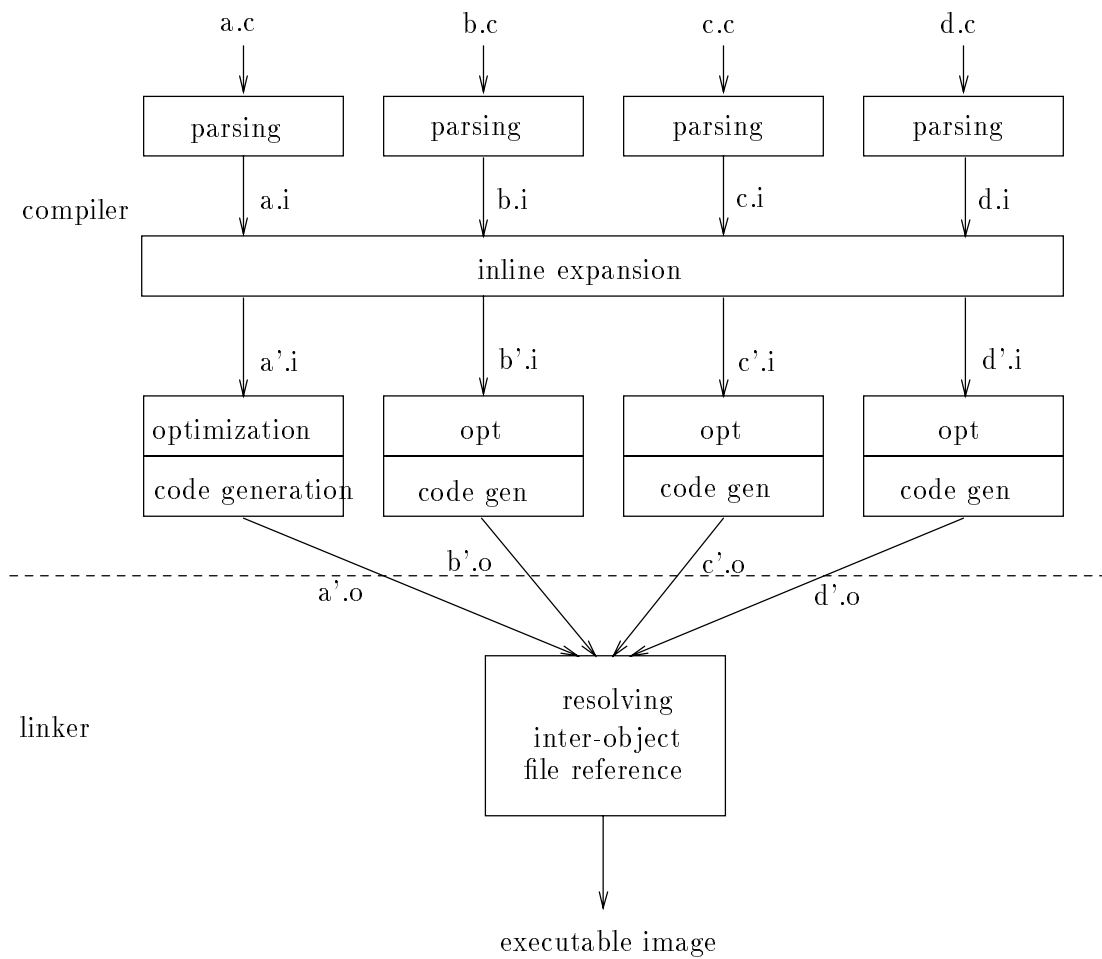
a.c
b.c
c.c
d.c

parsing
parsing
parsing
parsing

compiler

a.i
b.i
c.i
d.i

inline expansion

a'.i
b'.i
c'.i
d'.i

optimization
code generation

opt
code gen

opt
code gen

opt
code gen

b'.o
c'.o
a'.o
d'.o

linker

resolving inter-object file reference

executable image